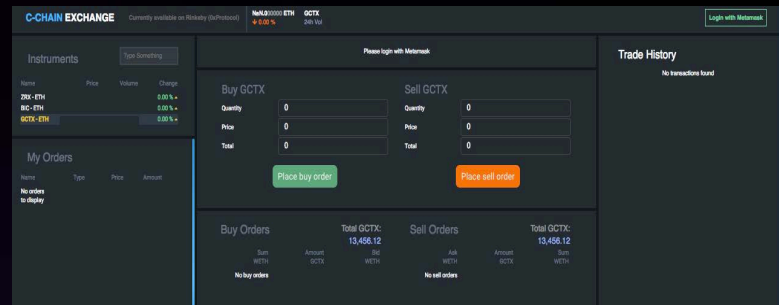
C-CHAIN EXCHANGE Currently available on Rinkeby (0xProtocol)

NaN.000000 ETH
0.00 %

GCTX
24h Vol

Login with Metamask

Instruments

Type Something

| Name | Price | Volume | Change |
|---|---|---|---|
| ZRX - ETH | | | 0.00 % |
| BIC - ETH | | | 0.00 % |
| GCTX - ETH | | | 0.00 % |

My Orders

| Name | Type | Price | Amount |
|---|---|---|---|

No orders to display

Please login with Metamask

Buy GCTX
Quantity 0
Price 0
Total 0
Place buy order

Sell GCTX
Quantity 0
Price 0
Total 0
Place sell order

Buy Orders
Total GCTX:
13,456.12
Sum WETH
Amount GCTX
Bid WETH
No buy orders

Sell Orders
Total GCTX:
13,456.12
Ask WETH
Amount GCTX
Sum WETH
No sell orders

Trade History
No transactions found